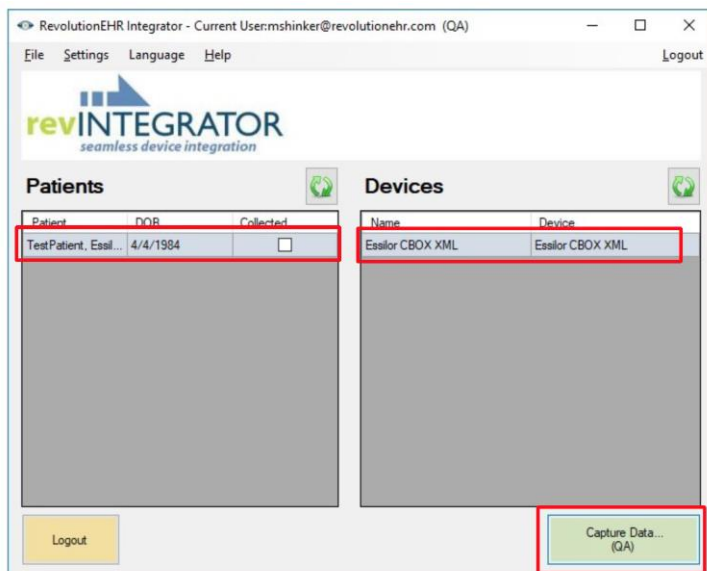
RevolutionEHR Integrator - Current User:mshinker@revolutionehr.com (QA)

File Settings Language Help Logout

revINTEGRATOR
seamless device integration

Patients

| Patient | DOB | Collected |
|---|---|---|
| TestPatient, Essil... | 4/4/1984 | ☐ |

Devices

| Name | Device |
|---|---|
| Essilor CBOX XML | Essilor CBOX XML |

Logout

Capture Data... (QA)